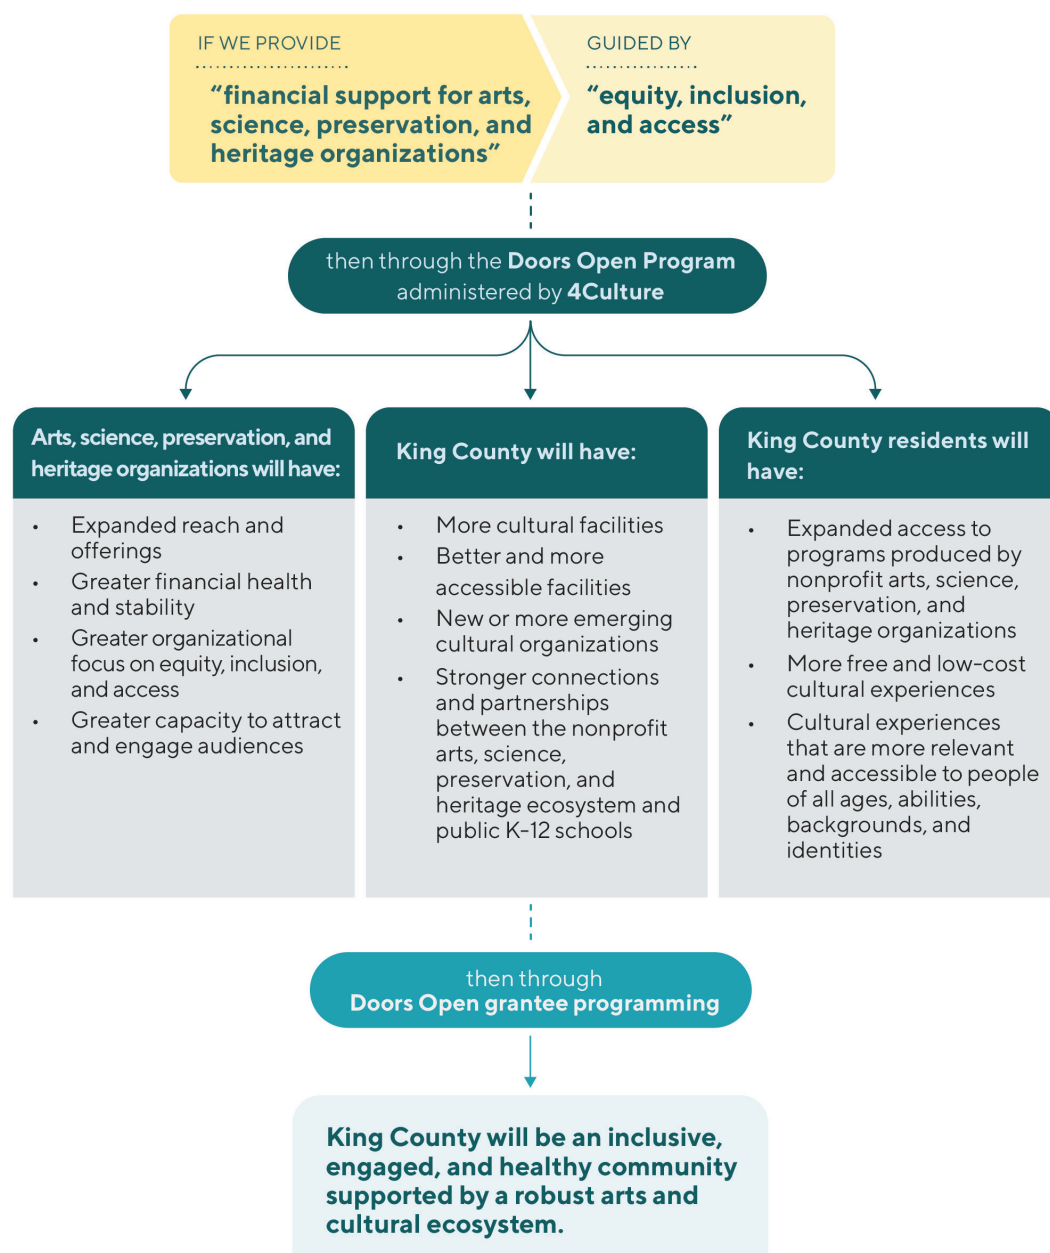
IF WE PROVIDE

“financial support for arts, science, preservation, and heritage organizations”

GUIDED BY

“equity, inclusion, and access”

then through the **Doors Open Program** administered by **4Culture**

Arts, science, preservation, and heritage organizations will have:

- Expanded reach and offerings
- Greater financial health and stability
- Greater organizational focus on equity, inclusion, and access
- Greater capacity to attract and engage audiences

King County will have:

- More cultural facilities
- Better and more accessible facilities
- New or more emerging cultural organizations
- Stronger connections and partnerships between the nonprofit arts, science, preservation, and heritage ecosystem and public K-12 schools

King County residents will have:

- Expanded access to programs produced by nonprofit arts, science, preservation, and heritage organizations
- More free and low-cost cultural experiences
- Cultural experiences that are more relevant and accessible to people of all ages, abilities, backgrounds, and identities

then through
Doors Open grantee programming

King County will be an inclusive, engaged, and healthy community supported by a robust arts and cultural ecosystem.